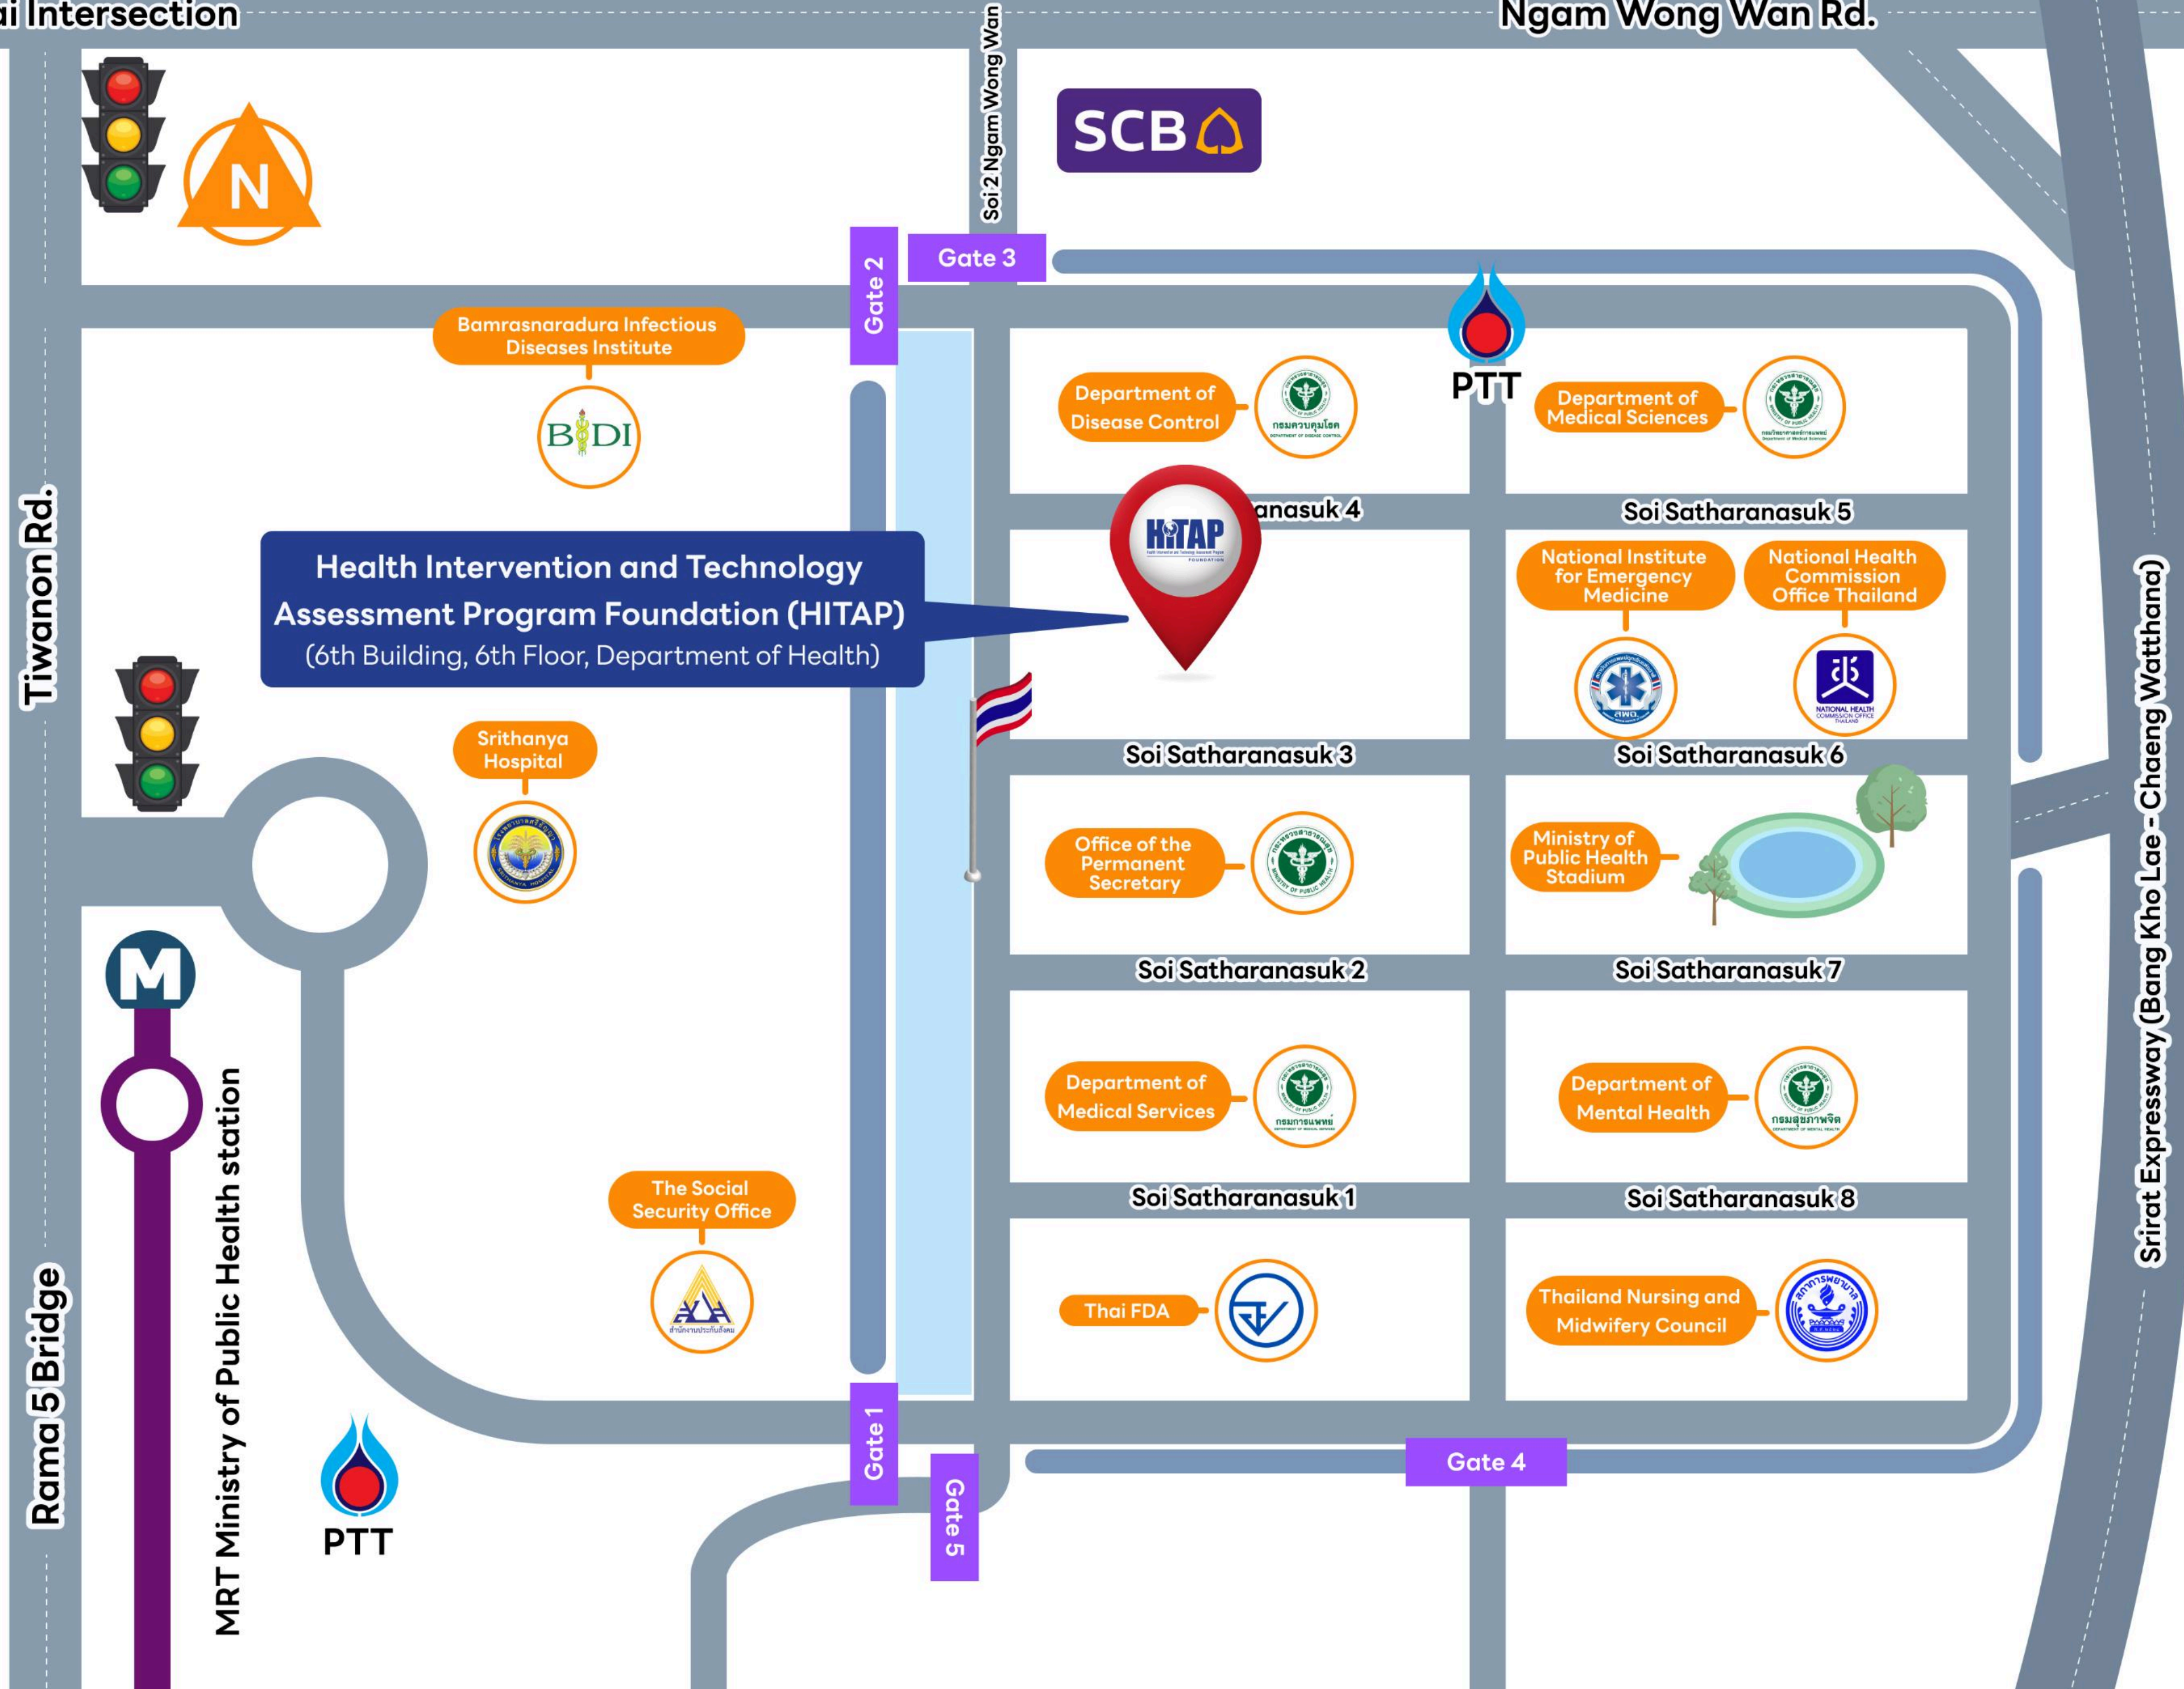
ai Intersection

Ngam Wong Wan Rd.

Soi 2 Ngam Wong Wan

SCB

N

Gate 2

Gate 3

PTT

Bamrasnaradura Infectious Diseases Institute

BIDI

Department of Disease Control

Department of Medical Sciences

anasuk 4

Soi Satharanasuk 5

HITAP

Tiwanon Rd.

Health Intervention and Technology Assessment Program Foundation (HITAP)
(6th Building, 6th Floor, Department of Health)

National Institute for Emergency Medicine

National Health Commission Office Thailand

Srithanya Hospital

Soi Satharanasuk 3

Soi Satharanasuk 6

Office of the Permanent Secretary

Ministry of Public Health Stadium

Sirat Expressway (Bang Kho Lae - Chaeng Watthana)

M

Soi Satharanasuk 2

Soi Satharanasuk 7

Department of Medical Services

Department of Mental Health

The Social Security Office

Soi Satharanasuk 1

Soi Satharanasuk 8

Thai FDA

Thailand Nursing and Midwifery Council

Rama 5 Bridge

MRT Ministry of Public Health station

PTT

Gate 1

Gate 5

Gate 4